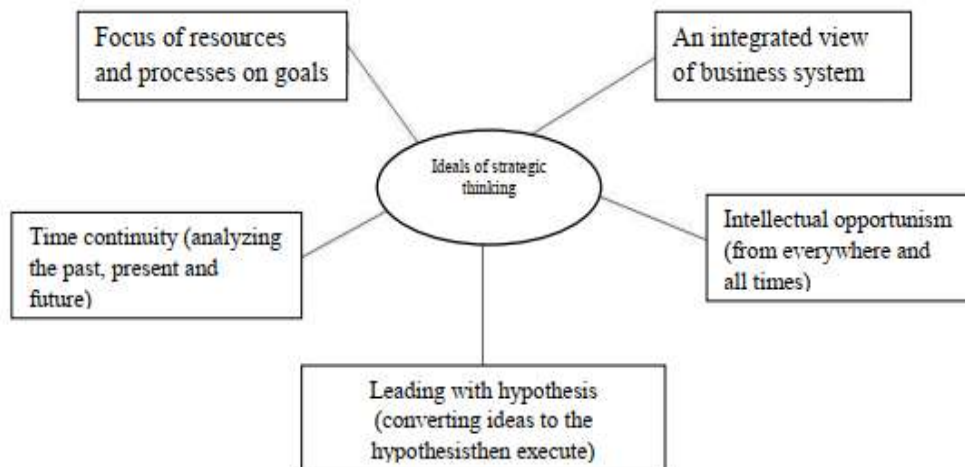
Focus of resources and processes on goals

An integrated view of business system

Ideals of strategic thinking

Time continuity (analyzing the past, present and future)

Intellectual opportunism (from everywhere and all times)

Leading with hypothesis (converting ideas to the hypothesisthen execute)